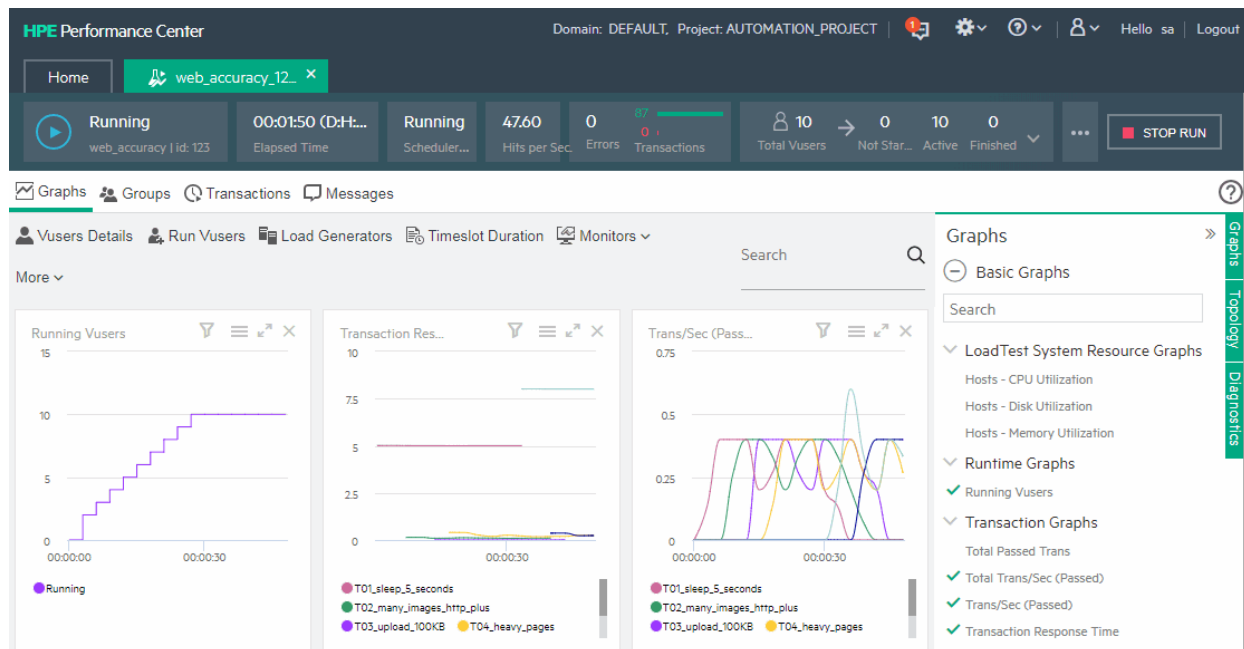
HPE Performance Center

Domain: DEFAULT, Project: AUTOMATION_PROJECT

1

Hello sa | Logout

Home

web_accuracy_12... ×

Running
web_accuracy | id: 123

00:01:50 (D:H:...
Elapsed Time

Running
Scheduler...

47.60
Hits per Sec.

0
Errors

87
0
Transactions

10
Total Vusers

0
Not Star...

10
Active

0
Finished

...

STOP RUN

Graphs Groups Transactions Messages

?

Vusers Details Run Vusers Load Generators Timeslot Duration Monitors

More

Search

Running Vusers

15
10
5
0
00:00:00 00:00:30

Running

Transaction Res...

10
7.5
5
2.5
0
00:00:30

T01_sleep_5_seconds
T02_many_images_http_plus
T03_upload_100KB T04_heavy_pages

Trans/Sec (Pass...

0.75
0.5
0.25
0
00:00:00 00:00:30

T01_sleep_5_seconds
T02_many_images_http_plus
T03_upload_100KB T04_heavy_pages

Graphs

Basic Graphs

Search

LoadTest System Resource Graphs
Hosts - CPU Utilization
Hosts - Disk Utilization
Hosts - Memory Utilization

Runtime Graphs
Running Vusers

Transaction Graphs
Total Passed Trans
Total Trans/Sec (Passed)
Trans/Sec (Passed)
Transaction Response Time

Graphs
Topology
Diagnostics